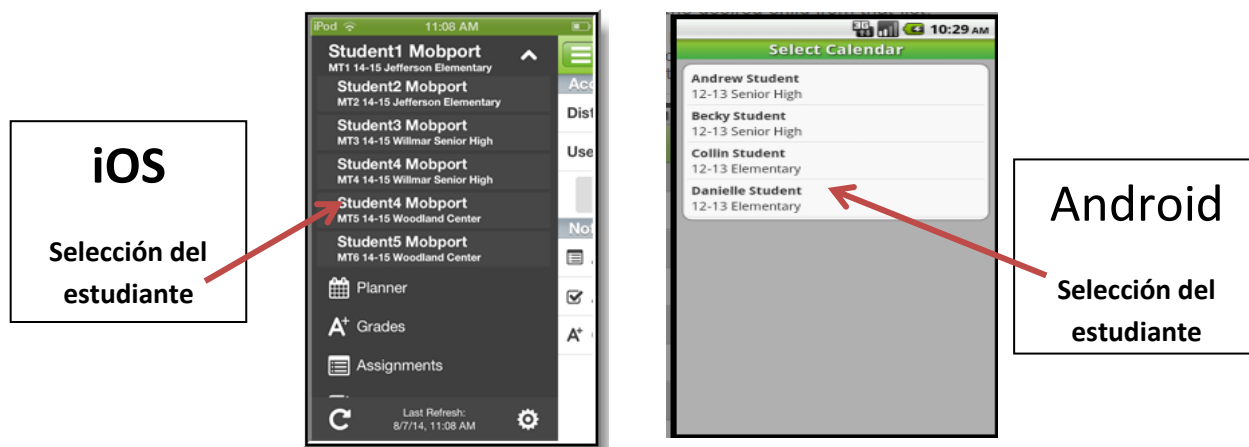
iOS

Selección del estudiante

iPod 11:08 AM

Student1 Mobport
MT1 14-15 Jefferson Elementary

Student2 Mobport
MT2 14-15 Jefferson Elementary

Student3 Mobport
MT3 14-15 Willmar Senior High

Student4 Mobport
MT4 14-15 Willmar Senior High

Student4 Mobport
MT5 14-15 Woodland Center

Student5 Mobport
MT6 14-15 Woodland Center

Planner

Grades

Assignments

Last Refresh:
8/7/14, 11:08 AM

Acc

Dist

Use

Not

10:29 AM

Select Calendar

Andrew Student
12-13 Senior High

Becky Student
12-13 Senior High

Collin Student
12-13 Elementary

Danielle Student
12-13 Elementary

Android

Selección del estudiante